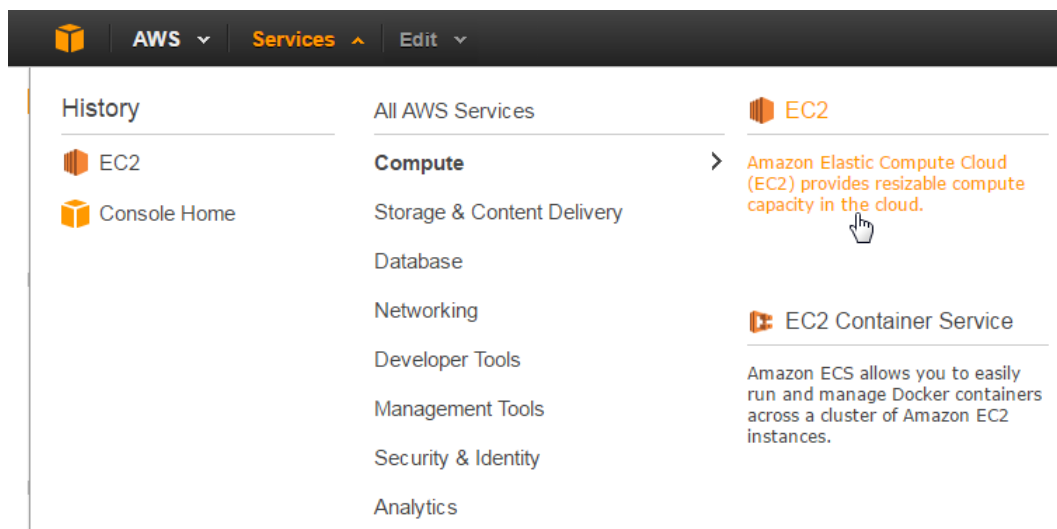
AWS Services Edit

History

EC2

Console Home

All AWS Services

Compute

Storage & Content Delivery

Database

Networking

Developer Tools

Management Tools

Security & Identity

Analytics

EC2

Amazon Elastic Compute Cloud (EC2) provides resizable compute capacity in the cloud.

EC2 Container Service

Amazon ECS allows you to easily run and manage Docker containers across a cluster of Amazon EC2 instances.